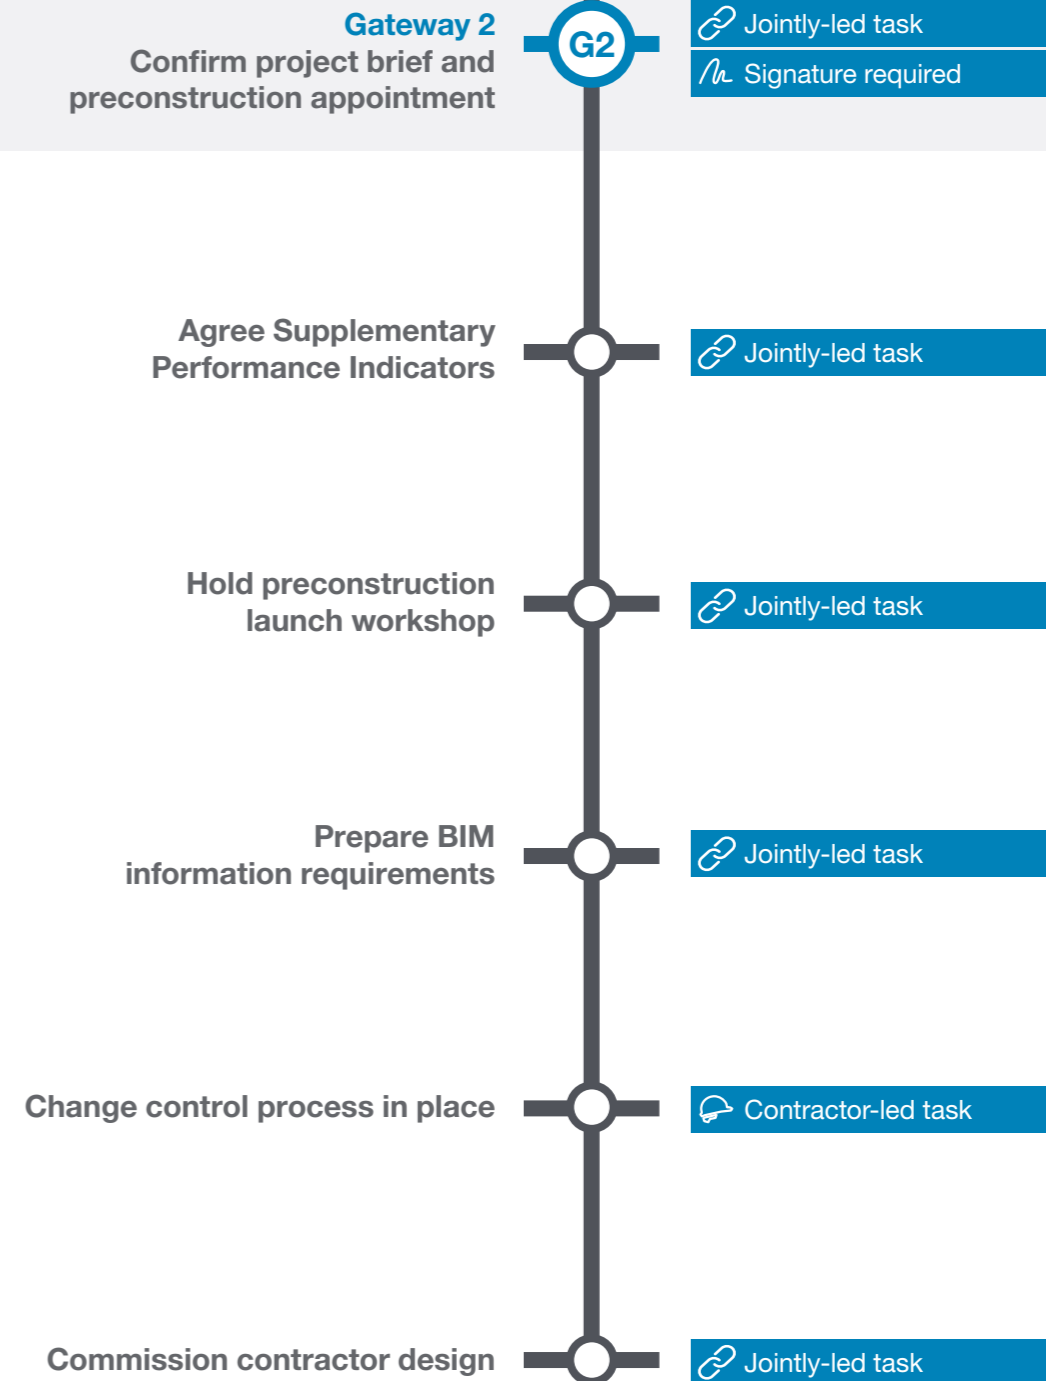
Gateway 2
Confirm project brief and preconstruction appointment

G2

Jointly-led task
Signature required

Agree Supplementary Performance Indicators

Jointly-led task

Hold preconstruction launch workshop

Jointly-led task

Prepare BIM information requirements

Jointly-led task

Change control process in place

Contractor-led task

Commission contractor design

Jointly-led task